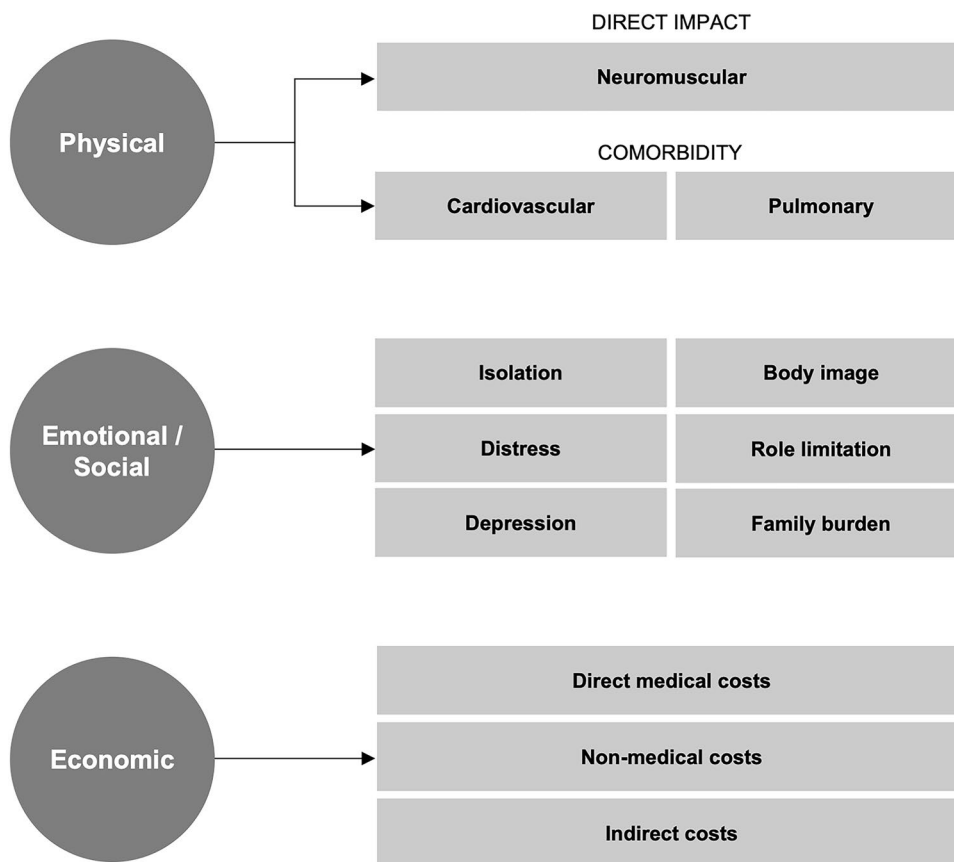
Physical

DIRECT IMPACT

Neuromuscular

COMORBIDITY

Cardiovascular

Pulmonary

Emotional / Social

Isolation

Body image

Distress

Role limitation

Depression

Family burden

Economic

Direct medical costs

Non-medical costs

Indirect costs